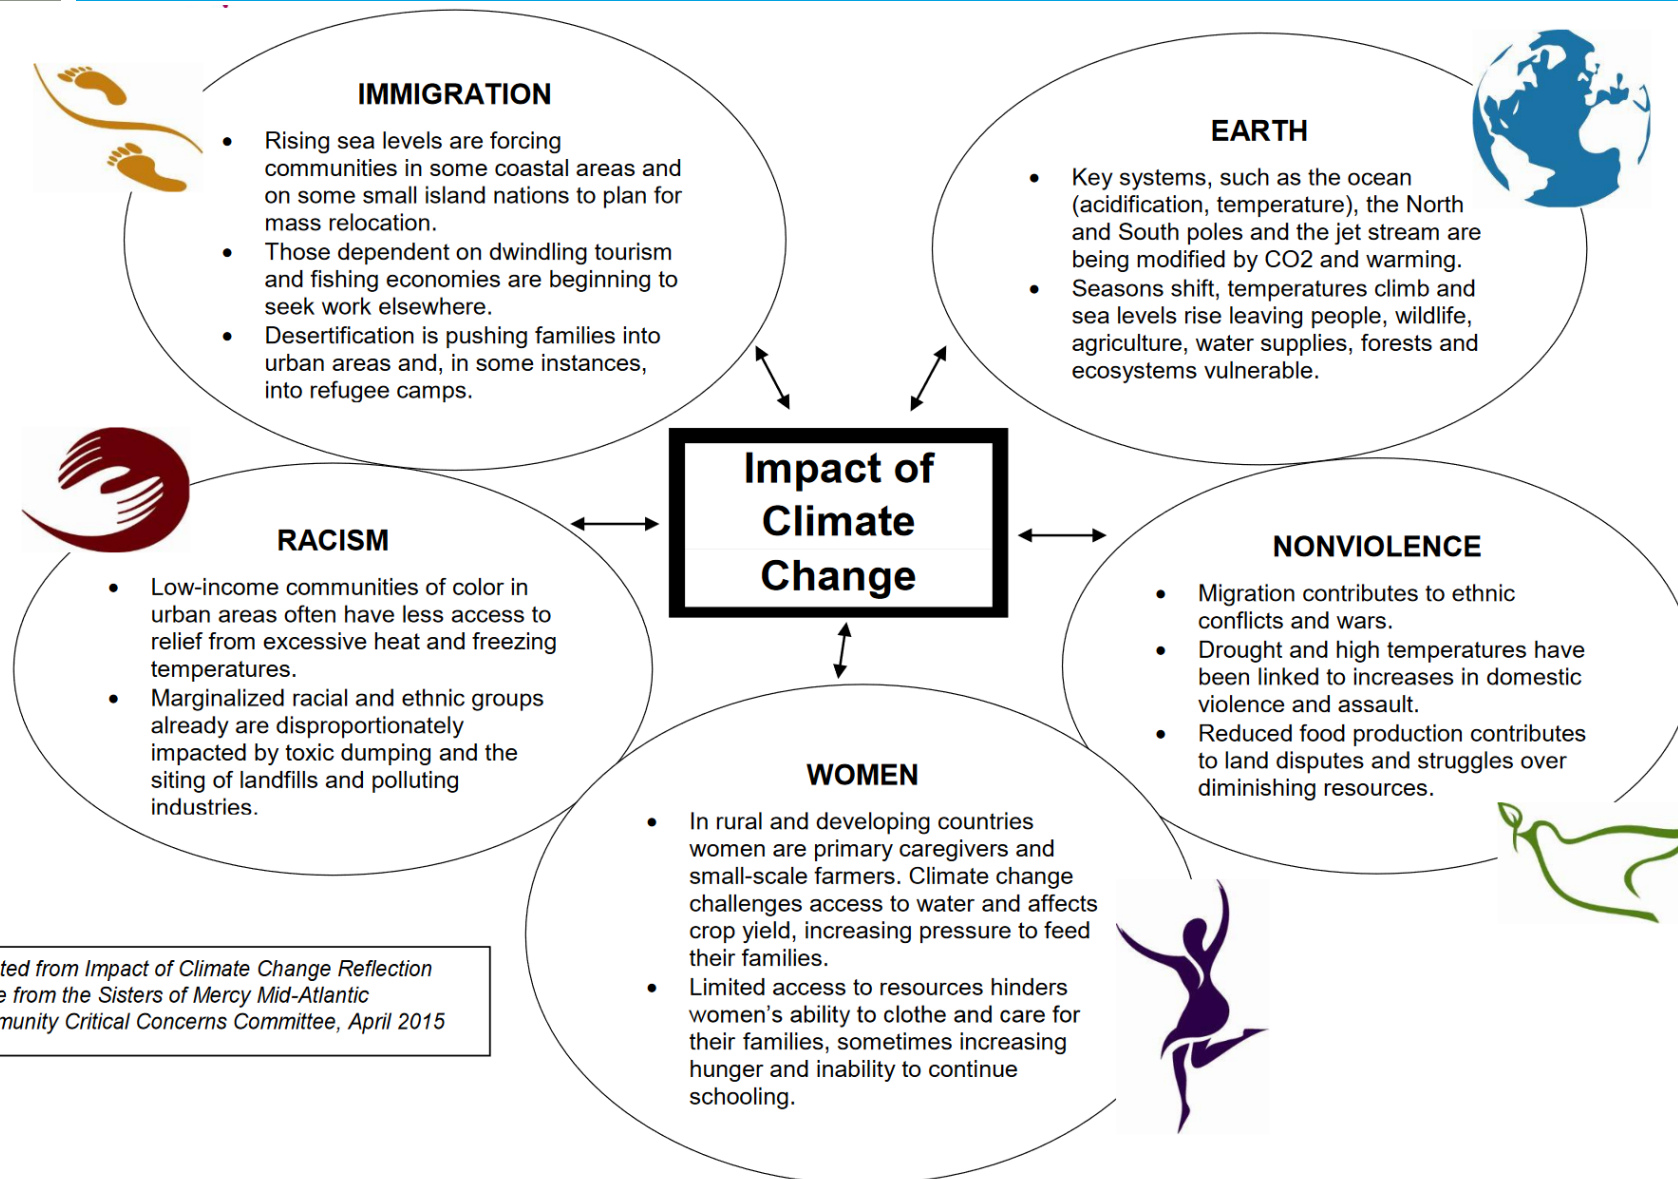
IMMIGRATION

- Rising sea levels are forcing communities in some coastal areas and on some small island nations to plan for mass relocation.
- Those dependent on dwindling tourism and fishing economies are beginning to seek work elsewhere.
- Desertification is pushing families into urban areas and, in some instances, into refugee camps.

EARTH

- Key systems, such as the ocean (acidification, temperature), the North and South poles and the jet stream are being modified by CO2 and warming.
- Seasons shift, temperatures climb and sea levels rise leaving people, wildlife, agriculture, water supplies, forests and ecosystems vulnerable.

Impact of Climate Change

RACISM

- Low-income communities of color in urban areas often have less access to relief from excessive heat and freezing temperatures.
- Marginalized racial and ethnic groups already are disproportionately impacted by toxic dumping and the siting of landfills and polluting industries.

NONVIOLENCE

- Migration contributes to ethnic conflicts and wars.
- Drought and high temperatures have been linked to increases in domestic violence and assault.
- Reduced food production contributes to land disputes and struggles over diminishing resources.

WOMEN

- In rural and developing countries women are primary caregivers and small-scale farmers. Climate change challenges access to water and affects crop yield, increasing pressure to feed their families.
- Limited access to resources hinders women's ability to clothe and care for their families, sometimes increasing hunger and inability to continue schooling.

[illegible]ted from Impact of Climate Change Reflection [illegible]e from the Sisters of Mercy Mid-Atlantic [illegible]munity Critical Concerns Committee, April 2015